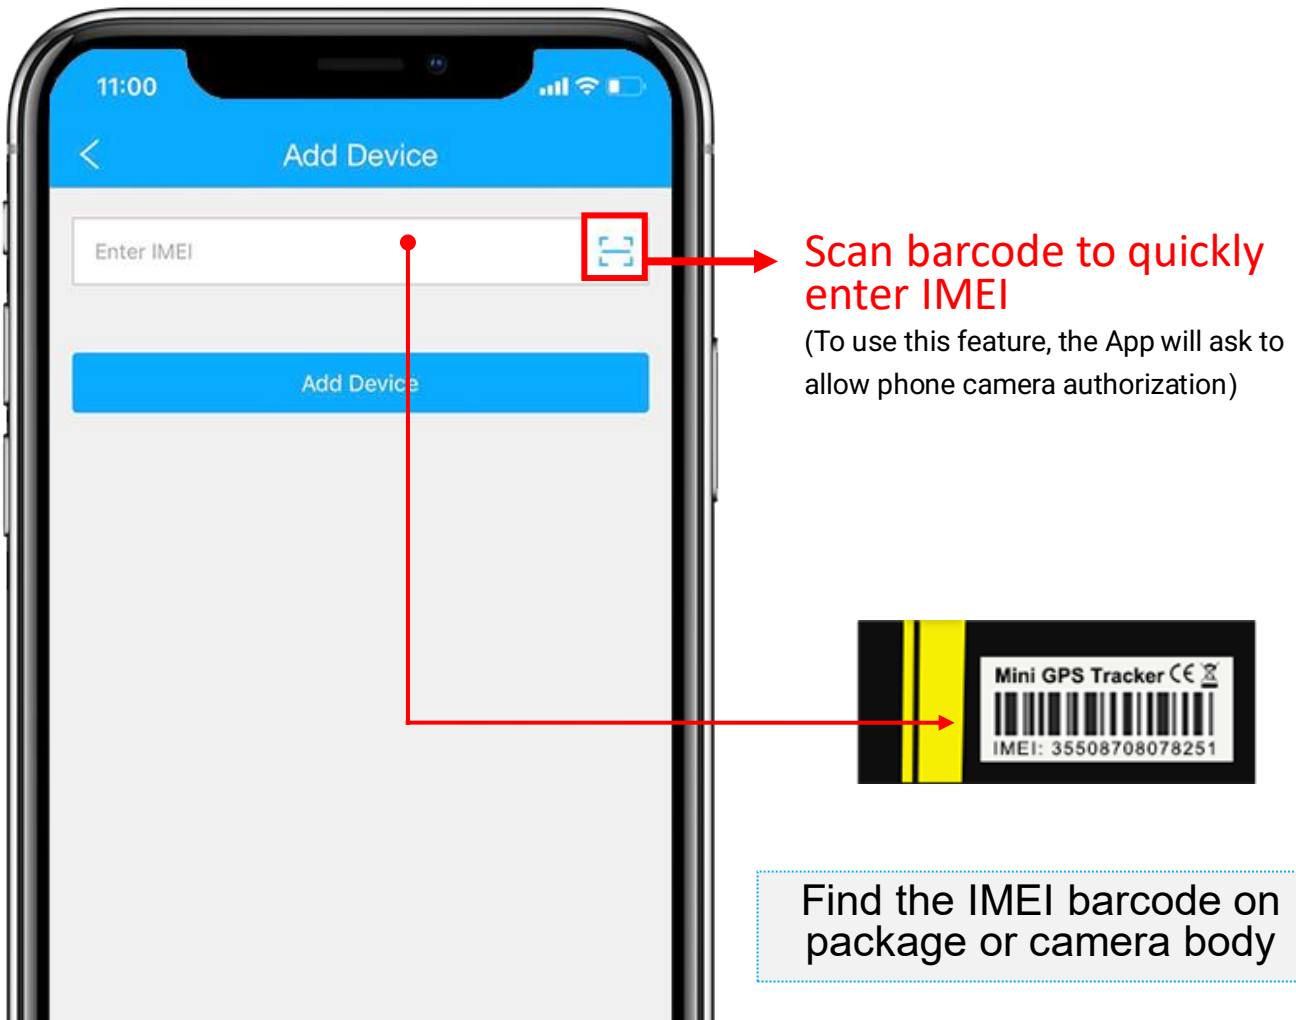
11:00

Add Device

Enter IMEI

Add Device

Scan barcode to quickly enter IMEI

(To use this feature, the App will ask to allow phone camera authorization)

Mini GPS Tracker CE

IMEI: 355087080782​51

Find the IMEI barcode on package or camera body